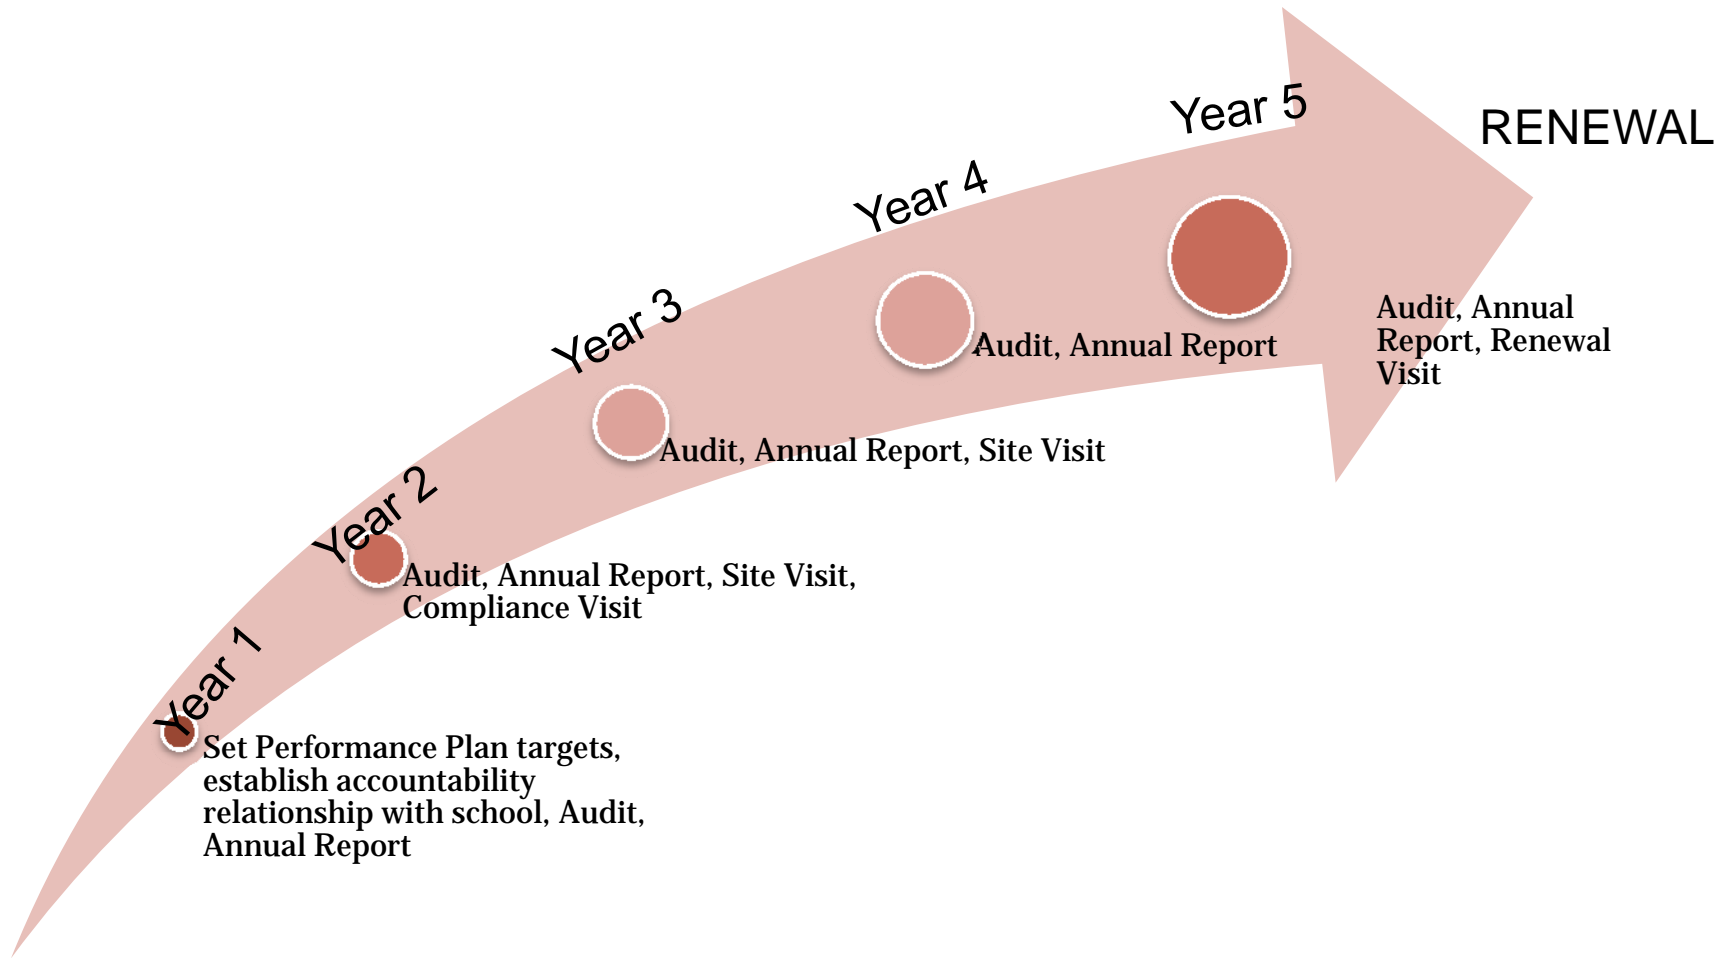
Year 1

Set Performance Plan targets, establish accountability relationship with school, Audit, Annual Report

Year 2

Audit, Annual Report, Site Visit, Compliance Visit

Year 3

Audit, Annual Report, Site Visit

Year 4

Audit, Annual Report

Year 5

Audit, Annual Report, Renewal Visit

RENEWAL